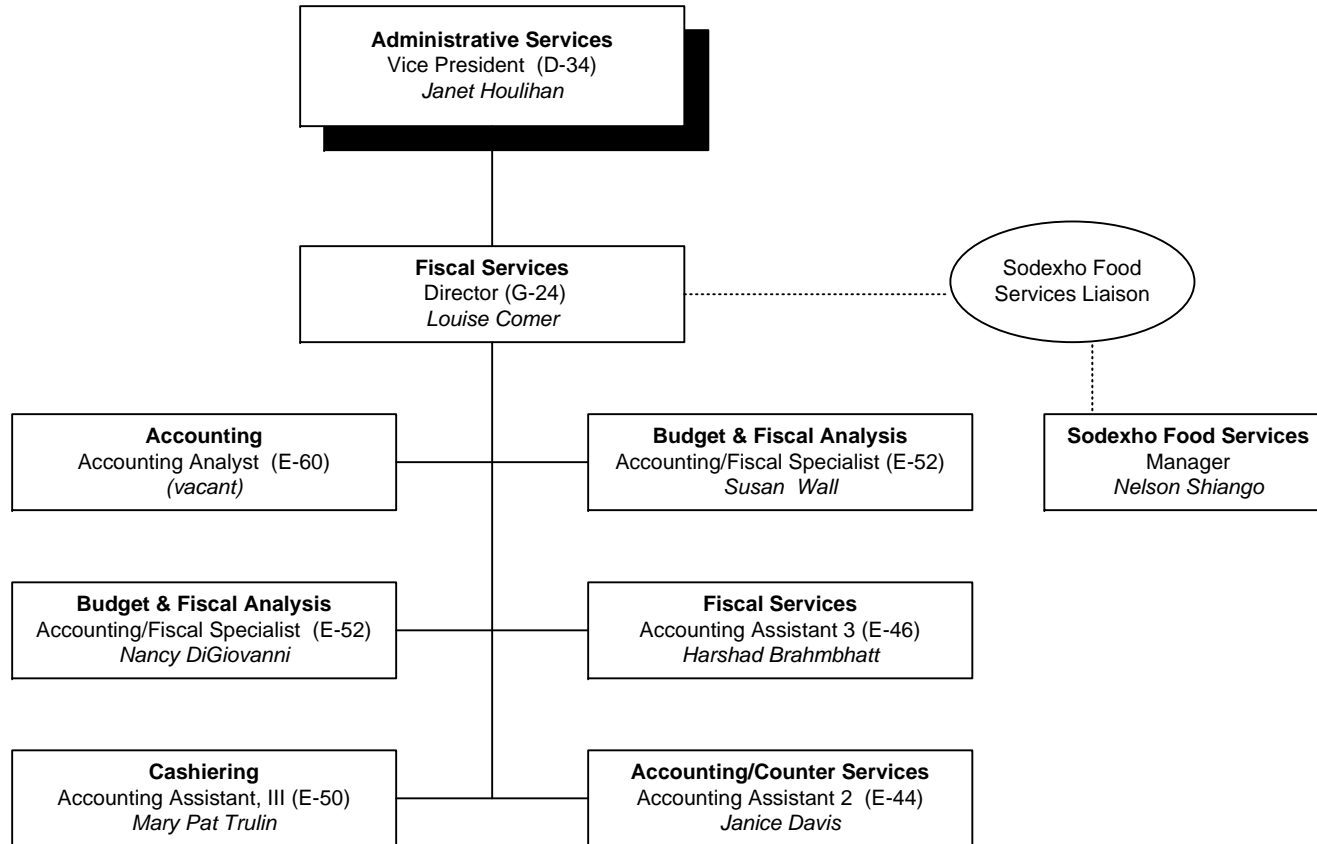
**Administrative Services**
Vice President (D-34)
*Janet Houlihan*

**Fiscal Services**
Director (G-24)
*Louise Comer*

Sodexho Food Services Liaison

**Sodexho Food Services**
Manager
*Nelson Shiango*

**Accounting**
Accounting Analyst (E-60)
*(vacant)*

**Budget & Fiscal Analysis**
Accounting/Fiscal Specialist (E-52)
*Susan Wall*

**Budget & Fiscal Analysis**
Accounting/Fiscal Specialist (E-52)
*Nancy DiGiovanni*

**Fiscal Services**
Accounting Assistant 3 (E-46)
*Harshad Brahmbhatt*

**Cashiering**
Accounting Assistant, III (E-50)
*Mary Pat Trulin*

**Accounting/Counter Services**
Accounting Assistant 2 (E-44)
*Janice Davis*